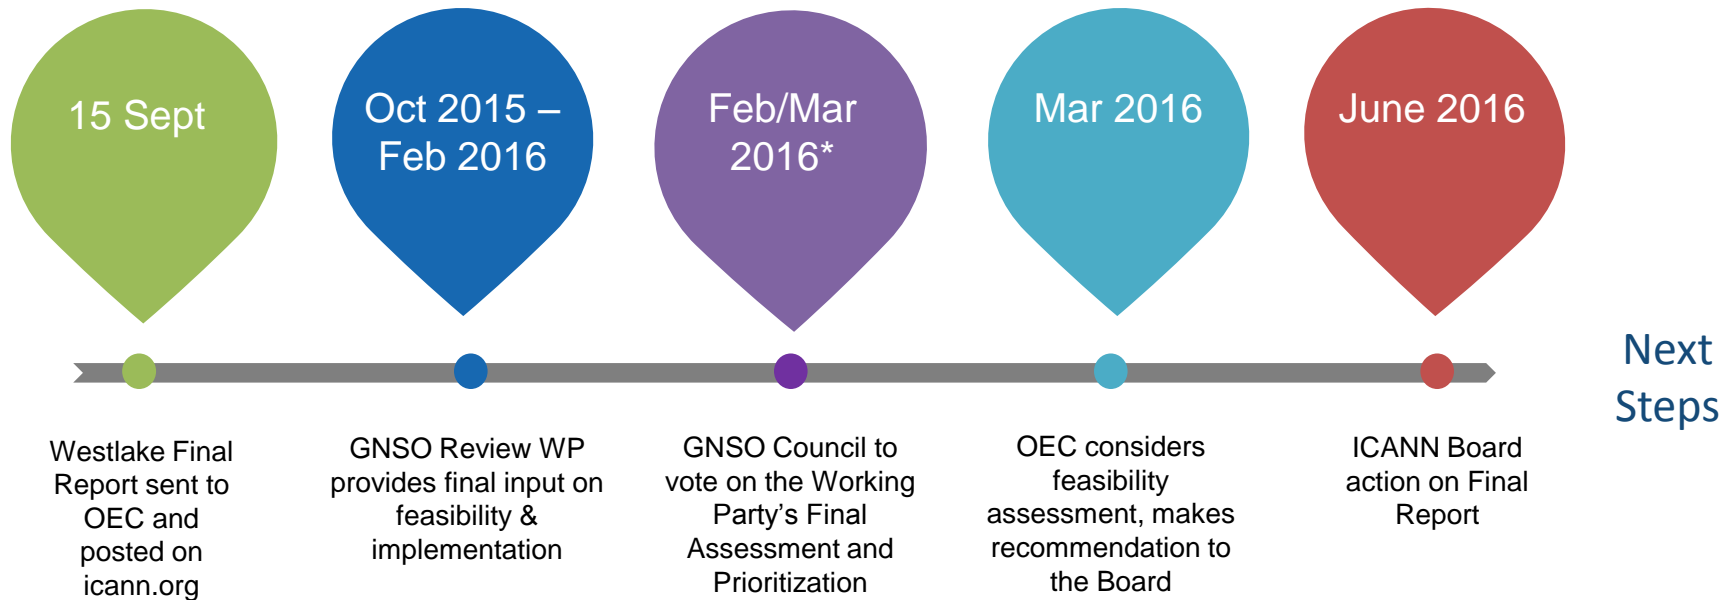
15 Sept

Oct 2015 – Feb 2016

Feb/Mar 2016*

Mar 2016

June 2016

Next Steps

Westlake Final Report sent to OEC and posted on icann.org

GNSO Review WP provides final input on feasibility & implementation

GNSO Council to vote on the Working Party’s Final Assessment and Prioritization

OEC considers feasibility assessment, makes recommendation to the Board

ICANN Board action on Final Report